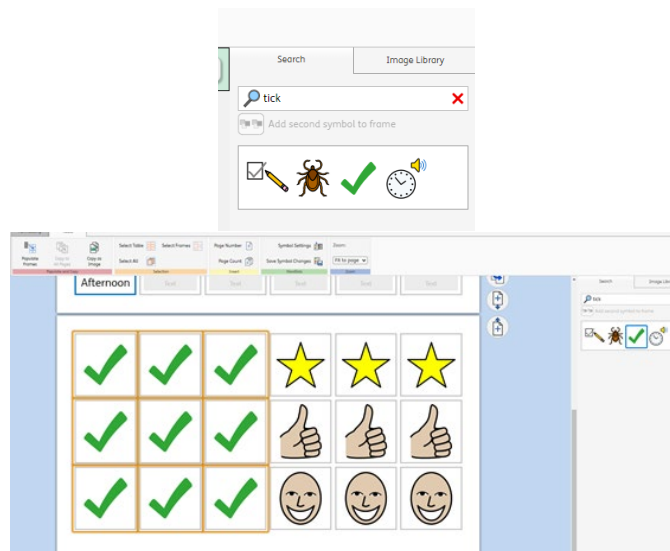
Search

Image Library

tick

Add second symbol to frame

Populate frames

Copy to all Pages

Copy as Image

Populate and copy

Select Tables

Select Frames

Select All

Selection

Page Number

Page Count

Insert

Symbol Settings

Save Symbol Changes

Modified

Zoom

Fit to page

Zoom

Afternoon

Text

Text

Text

Text

Text

Search

Image Libr

tick

Add second symbol to frame